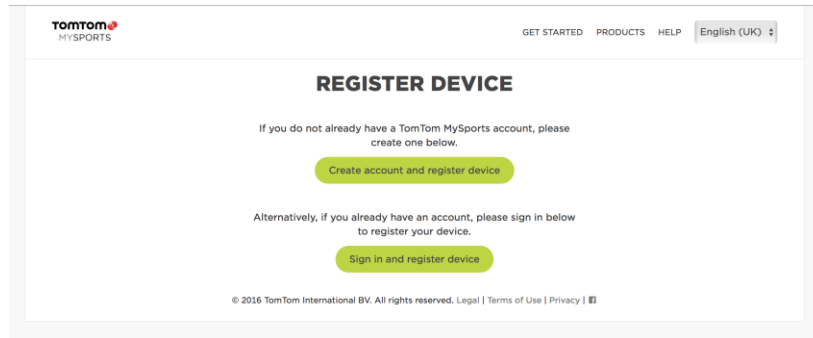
TOMTOM
MYSPORTS

GET STARTED PRODUCTS HELP English (UK)

REGISTER DEVICE

If you do not already have a TomTom MySports account, please create one below.

Create account and register device

Alternatively, if you already have an account, please sign in below to register your device.

Sign in and register device

© 2016 TomTom International BV. All rights reserved. Legal | Terms of Use | Privacy |